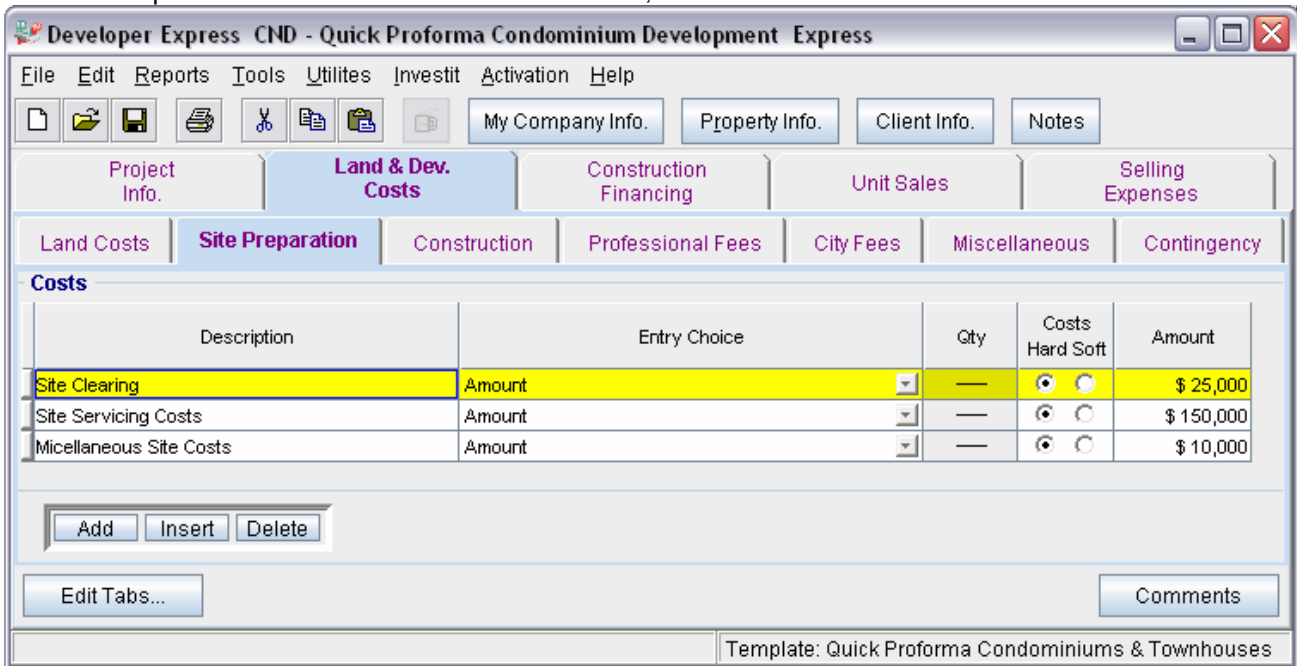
Developer Express CND - Quick Proforma Condominium Development Express

File Edit Reports Tools Utilites Investit Activation Help

My Company Info. Property Info. Client Info. Notes

Project Info. | Land & Dev. Costs | Construction Financing | Unit Sales | Selling Expenses

Land Costs | Site Preparation | Construction | Professional Fees | City Fees | Miscellaneous | Contingency

Costs

| Description | Entry Choice | Qty | Costs Hard Soft | Amount |
|---|---|---|---|---|
| Site Clearing | Amount | — | | \$ 25,000 |
| Site Servicing Costs | Amount | — | | \$ 150,000 |
| Micellaneous Site Costs | Amount | — | | \$ 10,000 |

Add Insert Delete

Edit Tabs... Comments

Template: Quick Proforma Condominiums & Townhouses